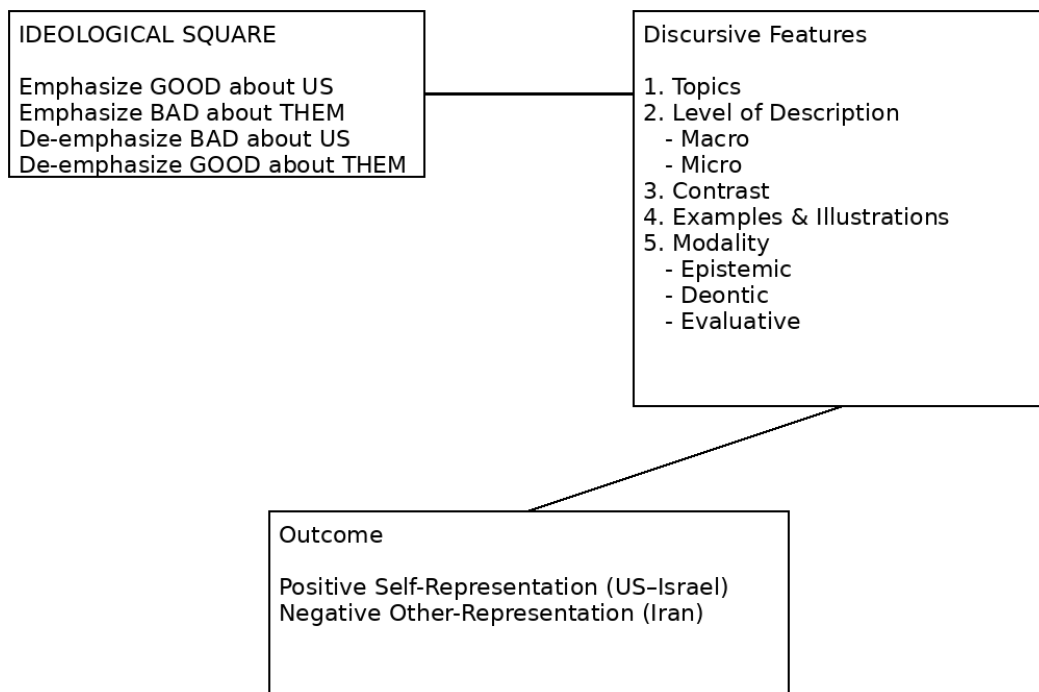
IDEOLOGICAL SQUARE

Emphasize GOOD about US
Emphasize BAD about THEM
De-emphasize BAD about US
De-emphasize GOOD about THEM

Discursive Features

1. Topics
2. Level of Description
- Macro
- Micro
3. Contrast
4. Examples & Illustrations
5. Modality
- Epistemic
- Deontic
- Evaluative

Outcome

Positive Self-Representation (US–Israel)
Negative Other-Representation (Iran)